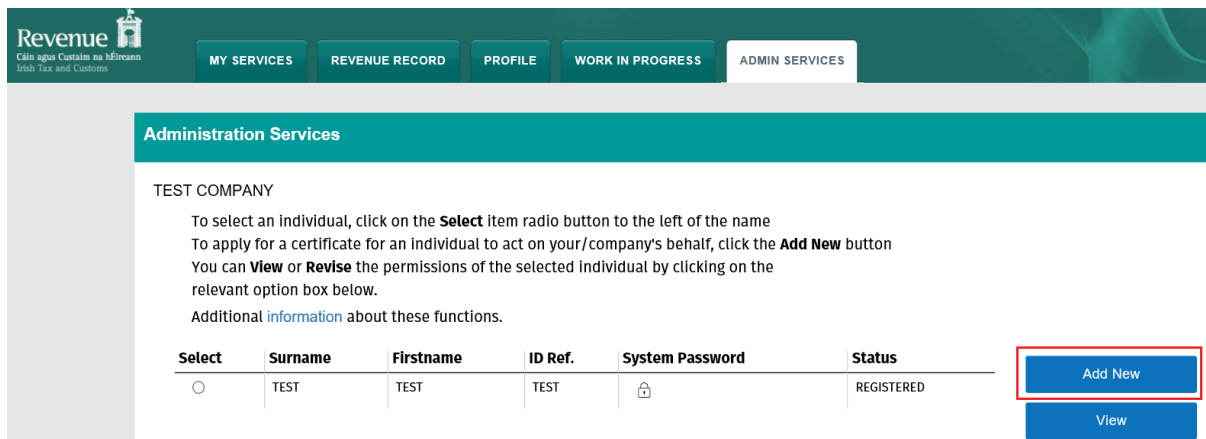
Revenue
Cáin agus Custaim na hÉireann
Irish Tax and Customs

MY SERVICES | REVENUE RECORD | PROFILE | WORK IN PROGRESS | ADMIN SERVICES

Administration Services

TEST COMPANY

To select an individual, click on the **Select** item radio button to the left of the name
To apply for a certificate for an individual to act on your/company's behalf, click the **Add New** button
You can **View** or **Revise** the permissions of the selected individual by clicking on the relevant option box below.
Additional information about these functions.

| Select | Surname | Firstname | ID Ref. | System Password | Status |
|---|---|---|---|---|---|
| ○ | TEST | TEST | TEST | | REGISTERED |

Add New

View